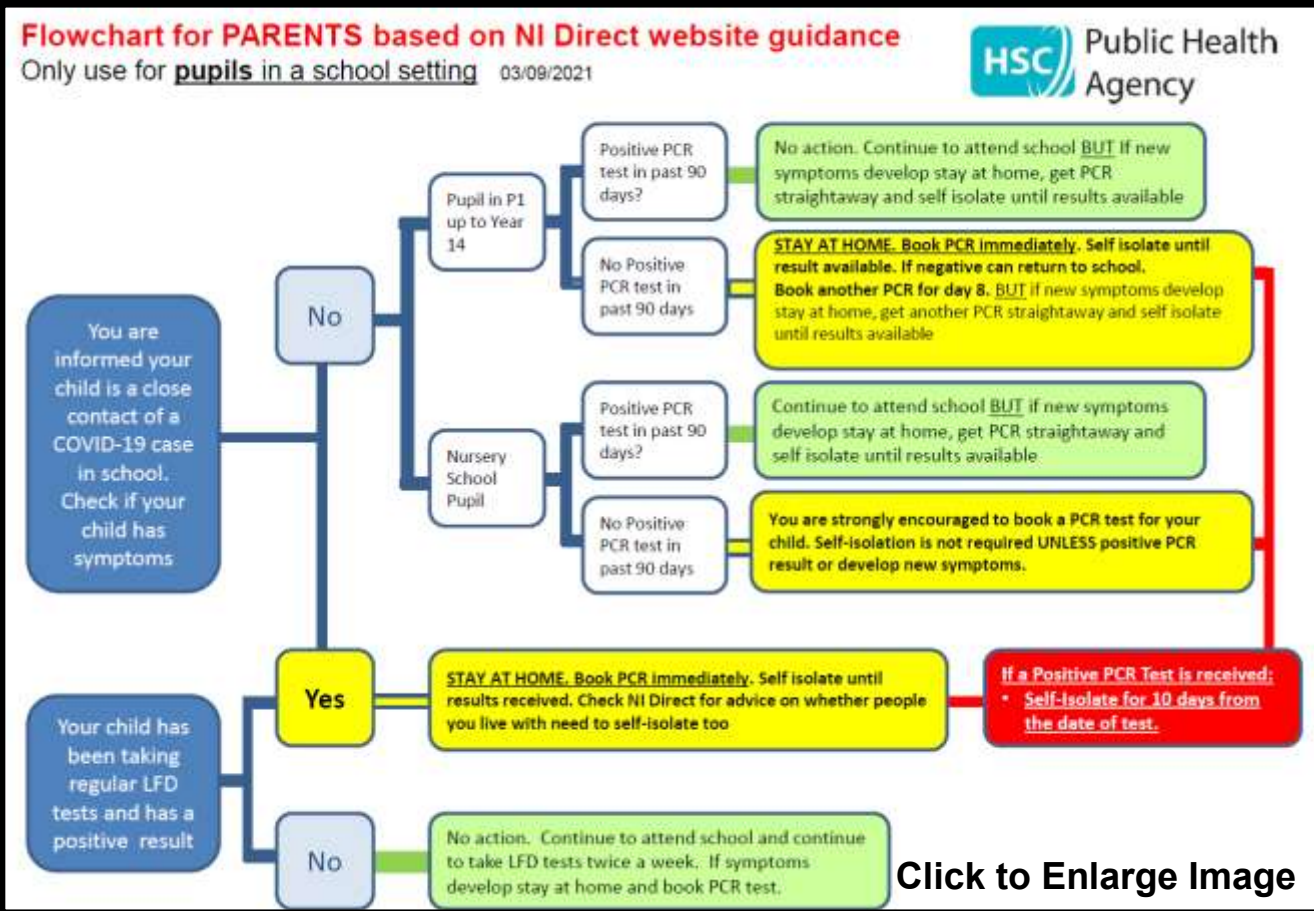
Flowchart for PARENTS based on NI Direct website guidance
Only use for **pupils** in a school setting 03/09/2021

HSC Public Health Agency

You are informed your child is a close contact of a COVID-19 case in school. Check if your child has symptoms

No

Pupil in P1 up to Year 14

Positive PCR test in past 90 days?

No action. Continue to attend school BUT if new symptoms develop stay at home, get PCR straightaway and self isolate until results available

No Positive PCR test in past 90 days

STAY AT HOME. Book PCR immediately. Self isolate until result available. If negative can return to school. Book another PCR for day 8. BUT if new symptoms develop stay at home, get another PCR straightaway and self isolate until results available

Nursery School Pupil

Positive PCR test in past 90 days?

Continue to attend school BUT if new symptoms develop stay at home, get PCR straightaway and self isolate until results available

No Positive PCR test in past 90 days

You are strongly encouraged to book a PCR test for your child. Self-isolation is not required UNLESS positive PCR result or develop new symptoms.

Yes

STAY AT HOME. Book PCR immediately. Self isolate until results received. Check NI Direct for advice on whether people you live with need to self-isolate too

If a Positive PCR Test is received:
• Self-Isolate for 10 days from the date of test.

Your child has been taking regular LFD tests and has a positive result

No

No action. Continue to attend school and continue to take LFD tests twice a week. If symptoms develop stay at home and book PCR test.

Click to Enlarge Image